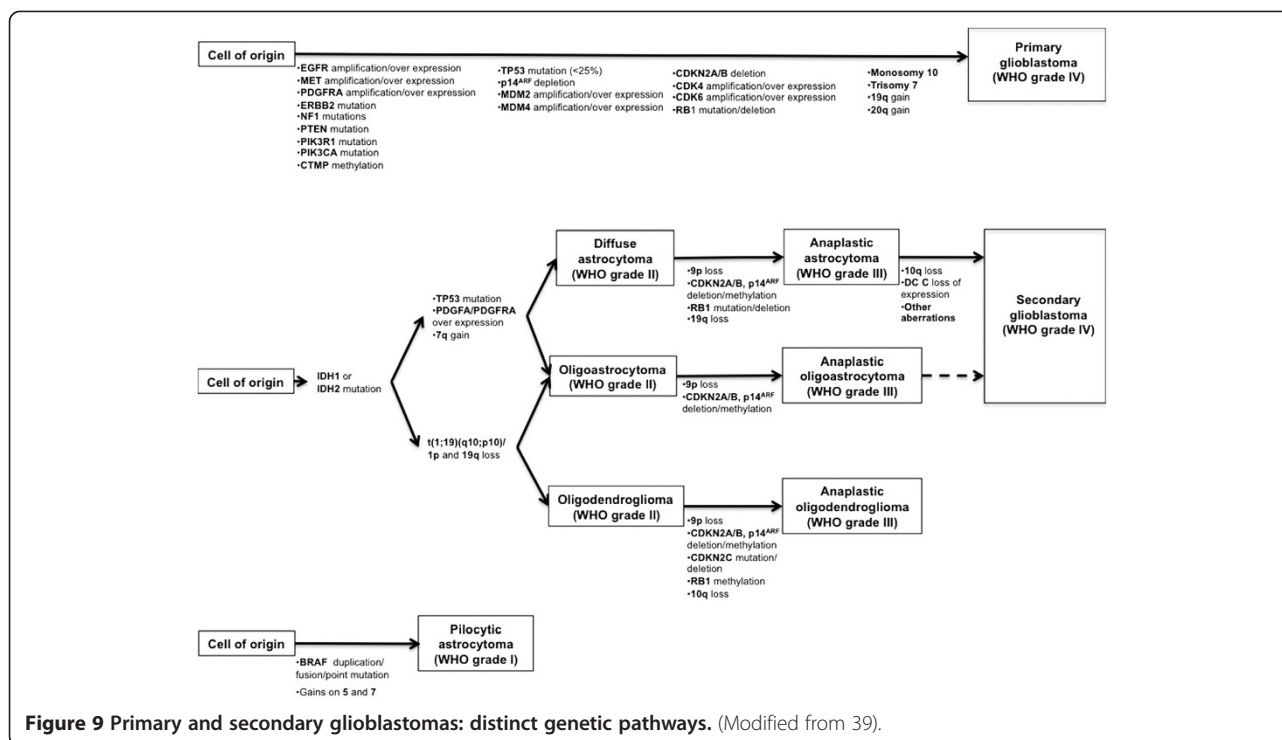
Cell of origin

•EGFR amplification/over expression
•MET amplification/over expression
•PDGFRA amplification/over expression
•ERBB2 mutation
•NF1 mutations
•PTEN mutation
•PIK3R1 mutation
•PIK3CA mutation
•CTMP methylation

•TP53 mutation (<25%)
•p14$^{ARF}$ depletion
•MDM2 amplification/over expression
•MDM4 amplification/over expression

•CDKN2A/B deletion
•CDK4 amplification/over expression
•CDK6 amplification/over expression
•RB1 mutation/deletion

•Monosomy 10
•Trisomy 7
•19q gain
•20q gain

Primary glioblastoma (WHO grade IV)

Cell of origin

IDH1 or IDH2 mutation

•TP53 mutation
•PDGFA/PDGFRA over expression
•7q gain

t(1;19)(q10;p10)/ 1p and 19q loss

Diffuse astrocytoma (WHO grade II)

•9p loss
•CDKN2A/B, p14$^{ARF}$ deletion/methylation
•RB1 mutation/deletion
•19q loss

Anaplastic astrocytoma (WHO grade III)

•10q loss
•DC C loss of expression
•Other aberrations

Secondary glioblastoma (WHO grade IV)

Oligoastrocytoma (WHO grade II)

•9p loss
•CDKN2A/B, p14$^{ARF}$ deletion/methylation

Anaplastic oligoastrocytoma (WHO grade III)

Oligodendroglioma (WHO grade II)

•9p loss
•CDKN2A/B, p14$^{ARF}$ deletion/methylation
•CDKN2C mutation/ deletion
•RB1 methylation
•10q loss

Anaplastic oligodendroglioma (WHO grade III)

Cell of origin

•BRAF duplication/ fusion/point mutation
•Gains on 5 and 7

Pilocytic astrocytoma (WHO grade I)

Figure 9 Primary and secondary glioblastomas: distinct genetic pathways. (Modified from 39).